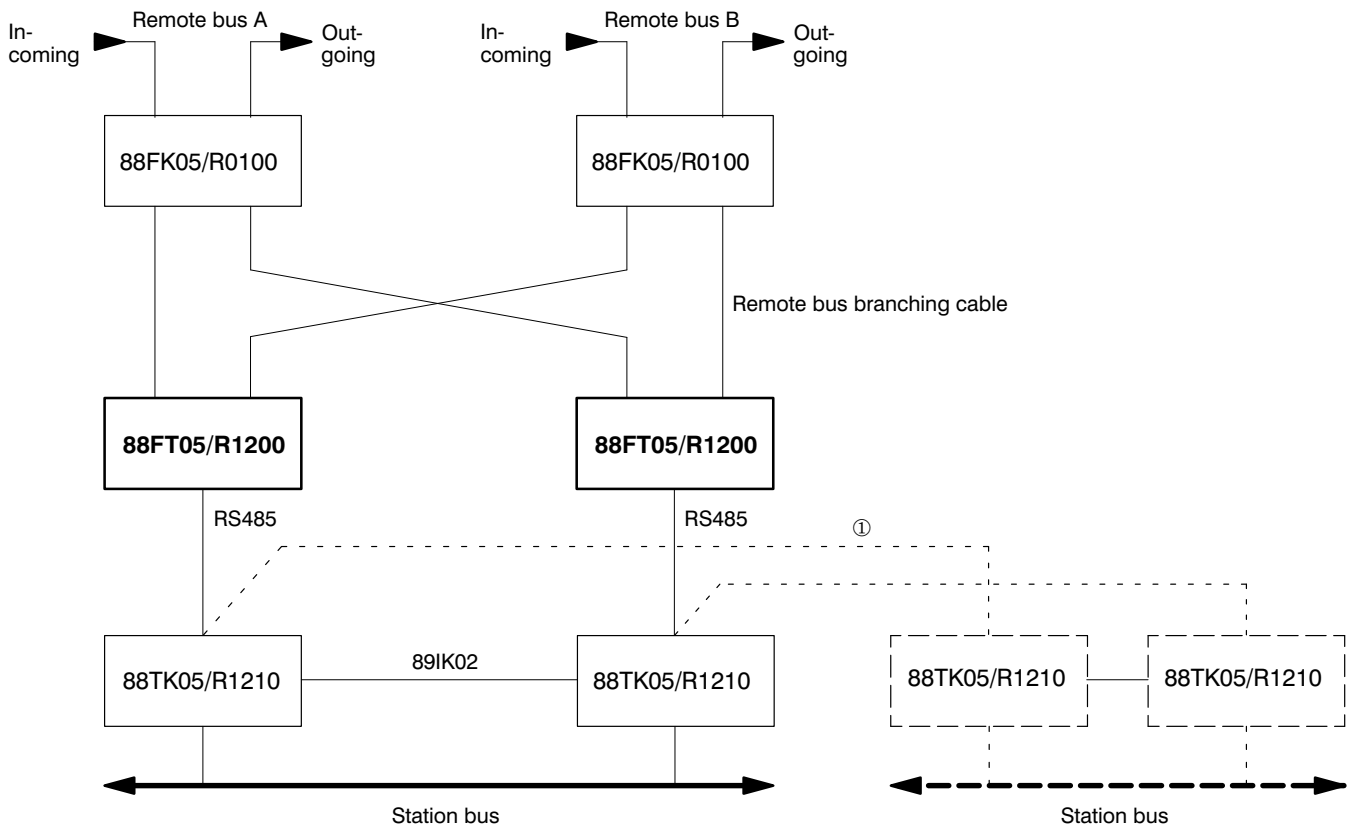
Remote bus A

Incoming

Outgoing

Remote bus B

Incoming

Outgoing

88FK05/R0100

88FK05/R0100

Remote bus branching cable

88FT05/R1200

88FT05/R1200

RS485

RS485

①

88TK05/R1210

89IK02

88TK05/R1210

88TK05/R1210

88TK05/R1210

Station bus

Station bus